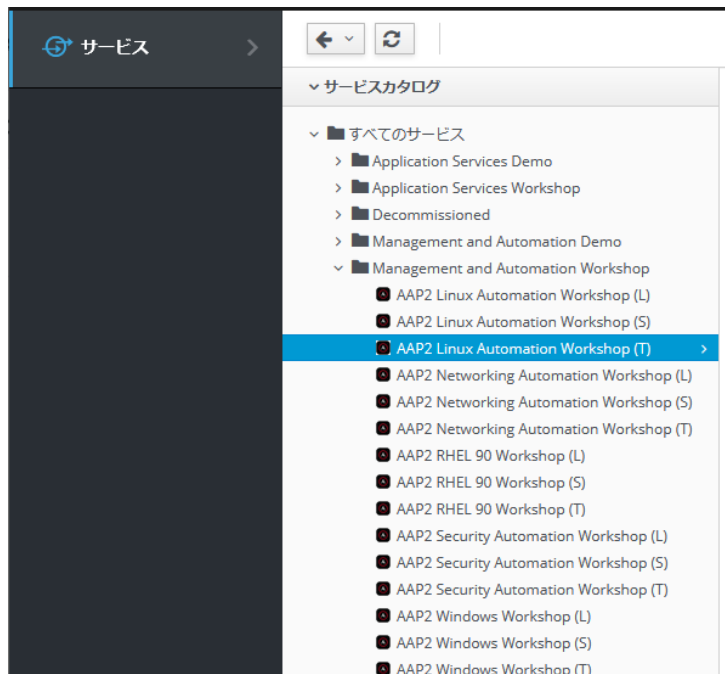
サービス

サービスカタログ

すべてのサービス
Application Services Demo
Application Services Workshop
Decommissioned
Management and Automation Demo
Management and Automation Workshop
AAP2 Linux Automation Workshop (L)
AAP2 Linux Automation Workshop (S)
AAP2 Linux Automation Workshop (T)
AAP2 Networking Automation Workshop (L)
AAP2 Networking Automation Workshop (S)
AAP2 Networking Automation Workshop (T)
AAP2 RHEL 90 Workshop (L)
AAP2 RHEL 90 Workshop (S)
AAP2 RHEL 90 Workshop (T)
AAP2 Security Automation Workshop (L)
AAP2 Security Automation Workshop (S)
AAP2 Security Automation Workshop (T)
AAP2 Windows Workshop (L)
AAP2 Windows Workshop (S)
AAP2 Windows Workshop (T)